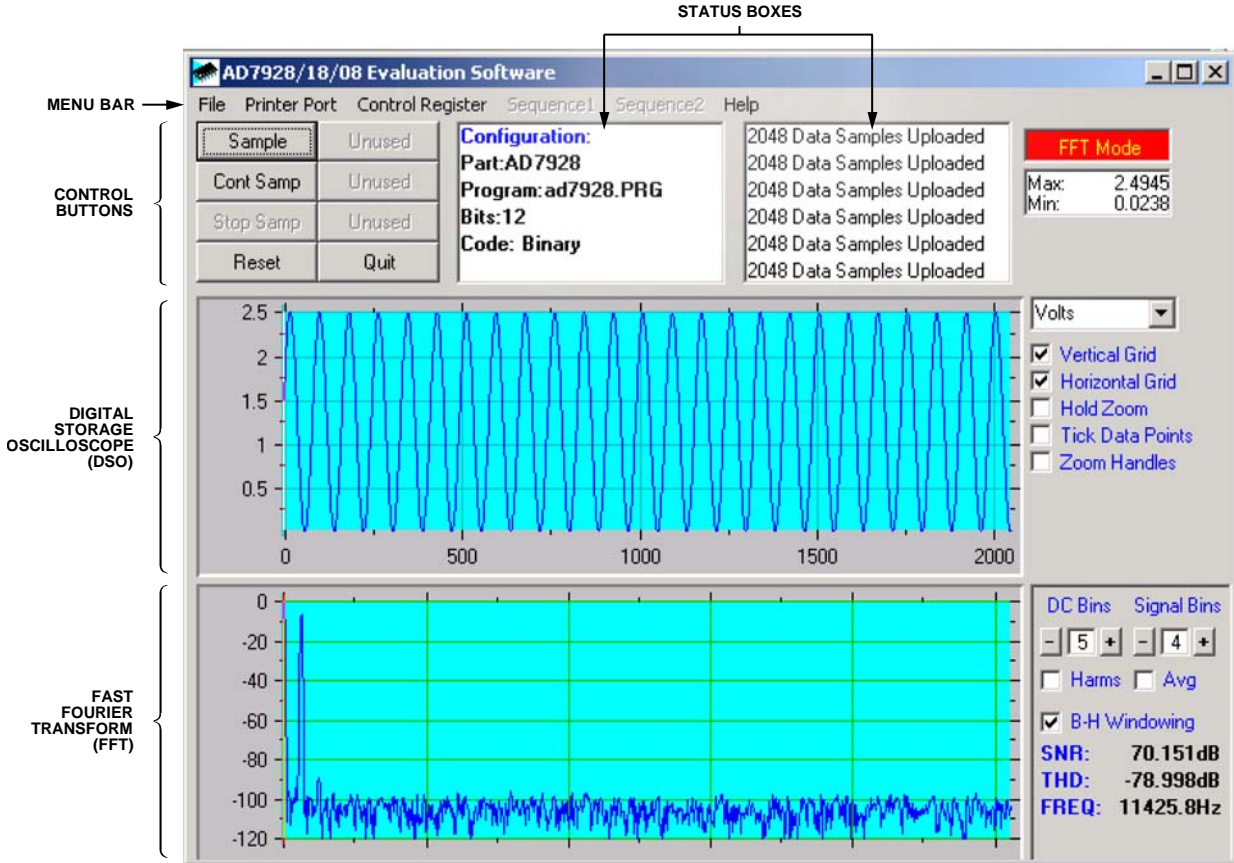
STATUS BOXES

AD7928/18/08 Evaluation Software

MENU BAR

File Printer Port Control Register Sequence1 Sequence2 Help

CONTROL BUTTONS

Sample Unused
Cont Samp Unused
Stop Samp Unused
Reset Quit

Configuration:
Part:AD7928
Program:ad7928.PRG
Bits:12
Code: Binary

2048 Data Samples Uploaded
2048 Data Samples Uploaded
2048 Data Samples Uploaded
2048 Data Samples Uploaded
2048 Data Samples Uploaded
2048 Data Samples Uploaded

FFT Mode

Max: 2.4945
Min: 0.0238

DIGITAL STORAGE OSCILLOSCOPE (DSO)

2.5
2
1.5
1
0.5
0 500 1000 1500 2000

Volts

Vertical Grid
Horizontal Grid
Hold Zoom
Tick Data Points
Zoom Handles

FAST FOURIER TRANSFORM (FFT)

0
-20
-40
-60
-80
-100
-120

DC Bins Signal Bins
- 5 + - 4 +
Harms Avg
B-H Windowing

SNR: 70.151dB
THD: -78.998dB
FREQ: 11425.8Hz